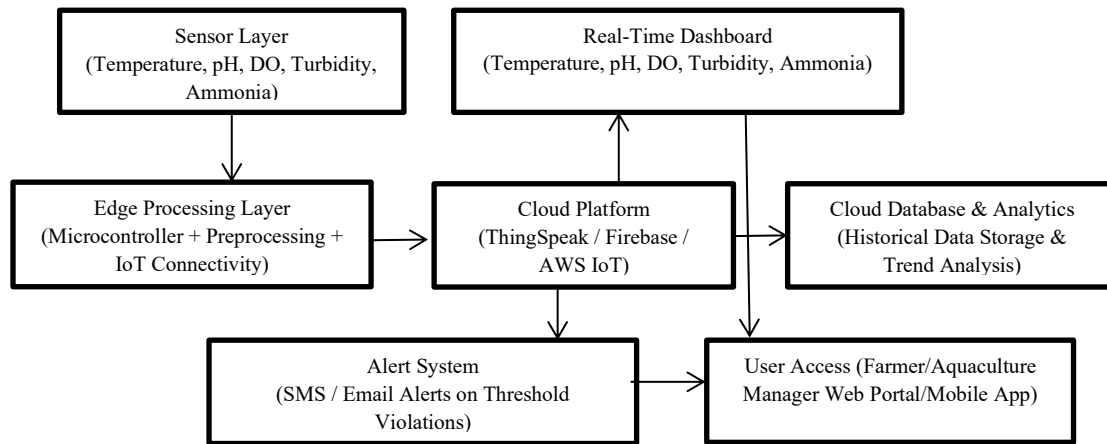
Sensor Layer
(Temperature, pH, DO, Turbidity, Ammonia)

Real-Time Dashboard
(Temperature, pH, DO, Turbidity, Ammonia)

Edge Processing Layer
(Microcontroller + Preprocessing + IoT Connectivity)

Cloud Platform
(ThingSpeak / Firebase / AWS IoT)

Cloud Database & Analytics
(Historical Data Storage & Trend Analysis)

Alert System
(SMS / Email Alerts on Threshold Violations)

User Access (Farmer/Aquaculture Manager Web Portal/Mobile App)